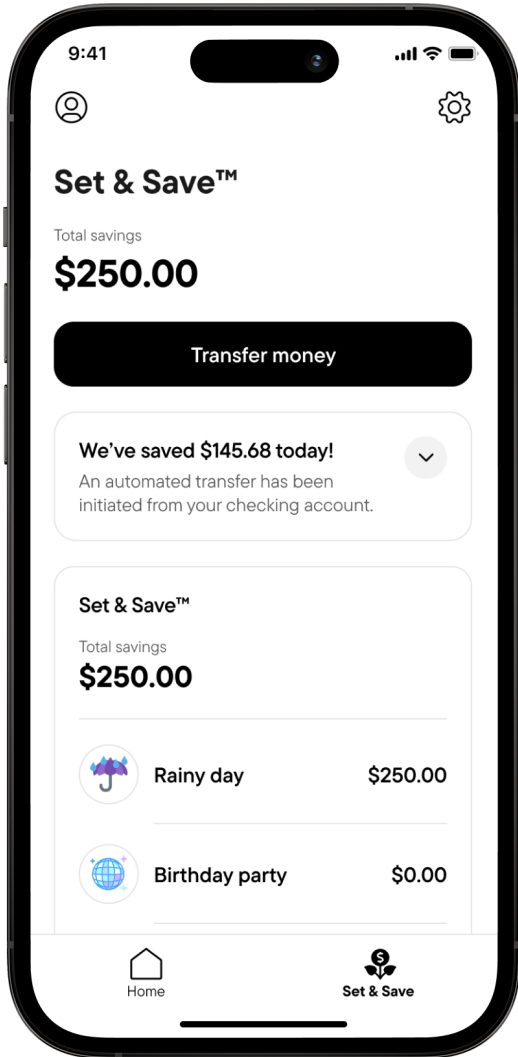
9:41

Set & Save™

Total savings
$250.00

Transfer money

We've saved $145.68 today!
An automated transfer has been initiated from your checking account.

Set & Save™

Total savings
$250.00

Rainy day $250.00

Birthday party $0.00

Home
Set & Save